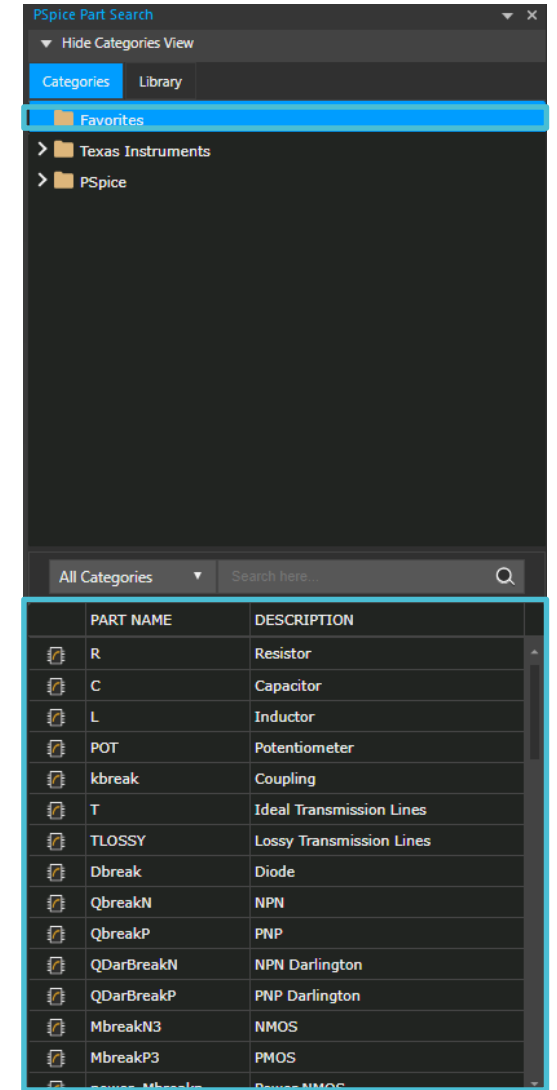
PSpice Part Search

Hide Categories View

Categories | Library

Favorites

Texas Instruments

PSpice

All Categories

Search here...

| | PART NAME | DESCRIPTION |
|---|---|---|
| | R | Resistor |
| | C | Capacitor |
| | L | Inductor |
| | POT | Potentiometer |
| | kbreak | Coupling |
| | T | Ideal Transmission Lines |
| | TLOSSY | Lossy Transmission Lines |
| | Dbreak | Diode |
| | QbreakN | NPN |
| | QbreakP | PNP |
| | QDarBreakN | NPN Darlington |
| | QDarBreakP | PNP Darlington |
| | MbreakN3 | NMOS |
| | MbreakP3 | PMOS |
| | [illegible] | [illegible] |